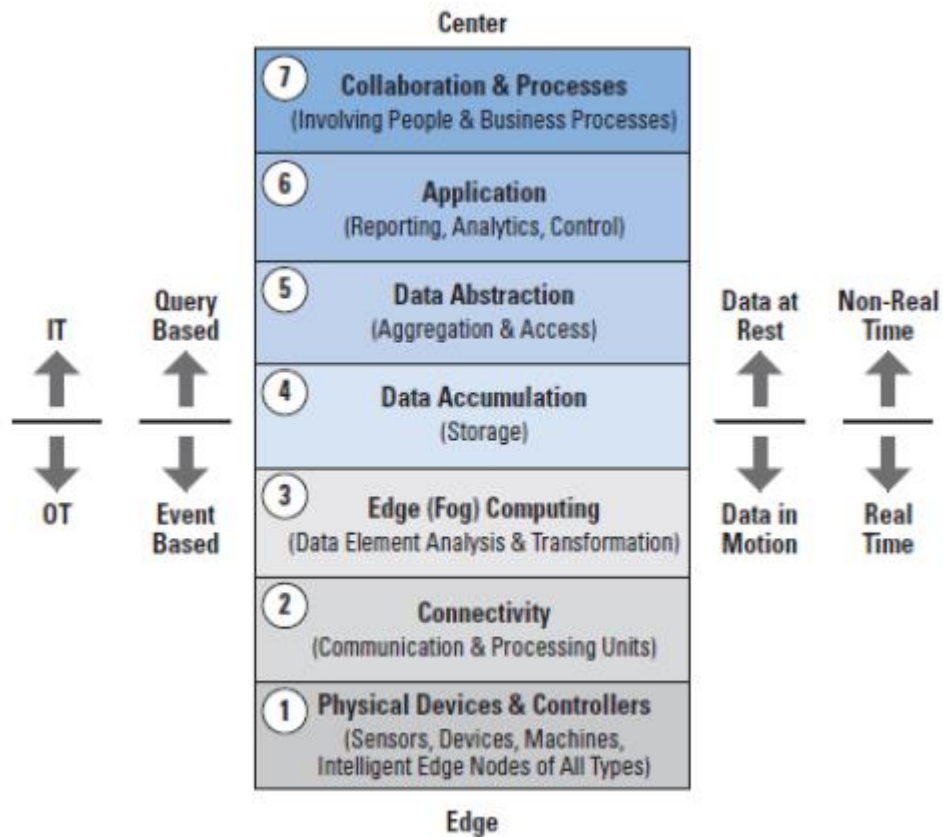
Center

7 Collaboration & Processes
(Involving People & Business Processes)

6 Application
(Reporting, Analytics, Control)

5 Data Abstraction
(Aggregation & Access)

4 Data Accumulation
(Storage)

3 Edge (Fog) Computing
(Data Element Analysis & Transformation)

2 Connectivity
(Communication & Processing Units)

1 Physical Devices & Controllers
(Sensors, Devices, Machines, Intelligent Edge Nodes of All Types)

Edge

IT

OT

Query Based

Event Based

Data at Rest

Data in Motion

Non-Real Time

Real Time